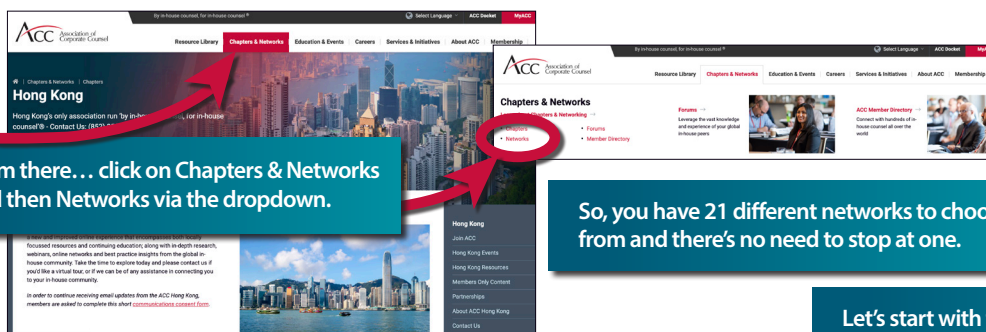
By in-house counsel, for in-house counsel ®

Select Language

ACC Docket

MyACC

ACC Association of Corporate Counsel

Resource Library

Chapters & Networks

Education & Events

Careers

Services & Initiatives

About ACC

Membership

Chapters & Networks | Chapters

Hong Kong

Hong Kong's only association run 'by in-house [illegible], for in-house counsel'® - Contact Us: (852) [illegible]

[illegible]m there… click on Chapters & Networks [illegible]d then Networks via the dropdown.

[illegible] new and improved online experience that encompasses both locally focussed resources and continuing education; along with in-depth research, webinars, online networks and best practice insights from the global in-house community. Take the time to explore today and please contact us if you'd like a virtual tour, or if we can be of any assistance in connecting you to your in-house community.

In order to continue receiving email updates from the ACC Hong Kong, members are asked to complete this short communications consent form.

Hong Kong

Join ACC

Hong Kong Events

Hong Kong Resources

Members Only Content

Partnerships

About ACC Hong Kong

Contact Us

By in-house counsel, for in-house counsel ®

Select Language

ACC Docket

MyACC

ACC Association of Corporate Counsel

Resource Library

Chapters & Networks

Education & Events

Careers

Services & Initiatives

About ACC

Membership

Chapters & Networks

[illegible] Chapters & Networking →

Chapters

Networks

Forums

Member Directory

Forums →

Leverage the vast knowledge and experience of your global in-house peers

ACC Member Directory →

Connect with hundreds of in-house counsel all over the world

So, you have 21 different networks to choo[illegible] from and there's no need to stop at one.

Let's start with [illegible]